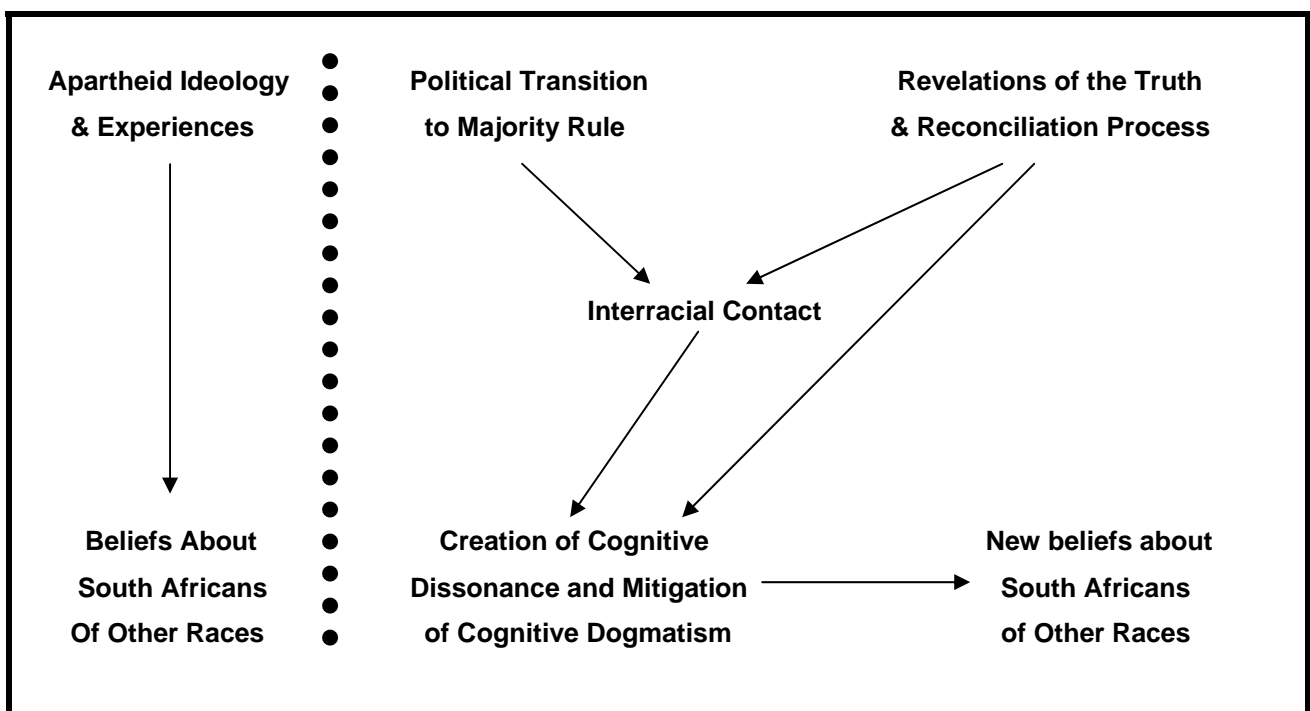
Apartheid Ideology & Experiences

Political Transition to Majority Rule

Revelations of the Truth & Reconciliation Process

Interracial Contact

Beliefs About South Africans Of Other Races

Creation of Cognitive Dissonance and Mitigation of Cognitive Dogmatism

New beliefs about South Africans of Other Races